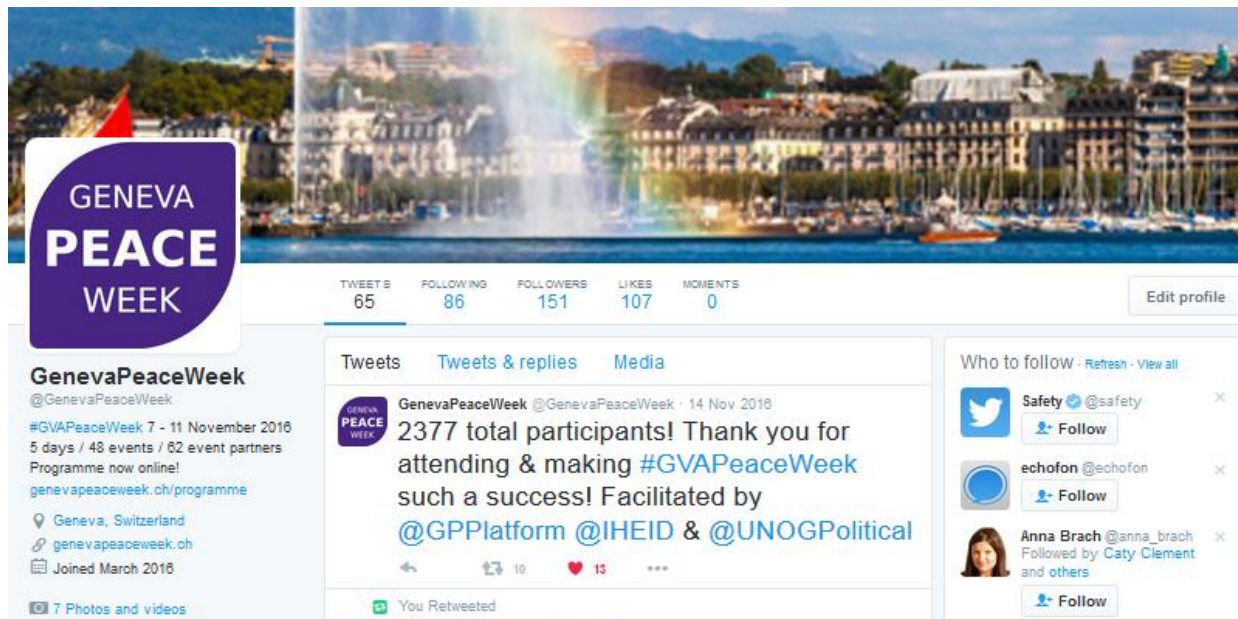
GENEVA
PEACE
WEEK

TWEETS
65
FOLLOWING
86
FOLLOWERS
151
LIKES
107
MOMENTS
0

Edit profile

GenevaPeaceWeek
@GenevaPeaceWeek

#GVAPeaceWeek 7 - 11 November 2016
5 days / 48 events / 62 event partners
Programme now online!
genevapeaceweek.ch/programme

Geneva, Switzerland
genevapeaceweek.ch
Joined March 2016

7 Photos and videos

Tweets
Tweets & replies
Media

GENEVA PEACE WEEK

GenevaPeaceWeek @GenevaPeaceWeek · 14 Nov 2016
2377 total participants! Thank you for attending & making #GVAPeaceWeek such a success! Facilitated by @GPPlatform @IHEID & @UNOGPolitical

10
13

You Retweeted

Who to follow · Refresh · View all

Safety @safety
Follow

echofon @echofon
Follow

Anna Brach @anna_brach
Followed by Caty Clement and others
Follow